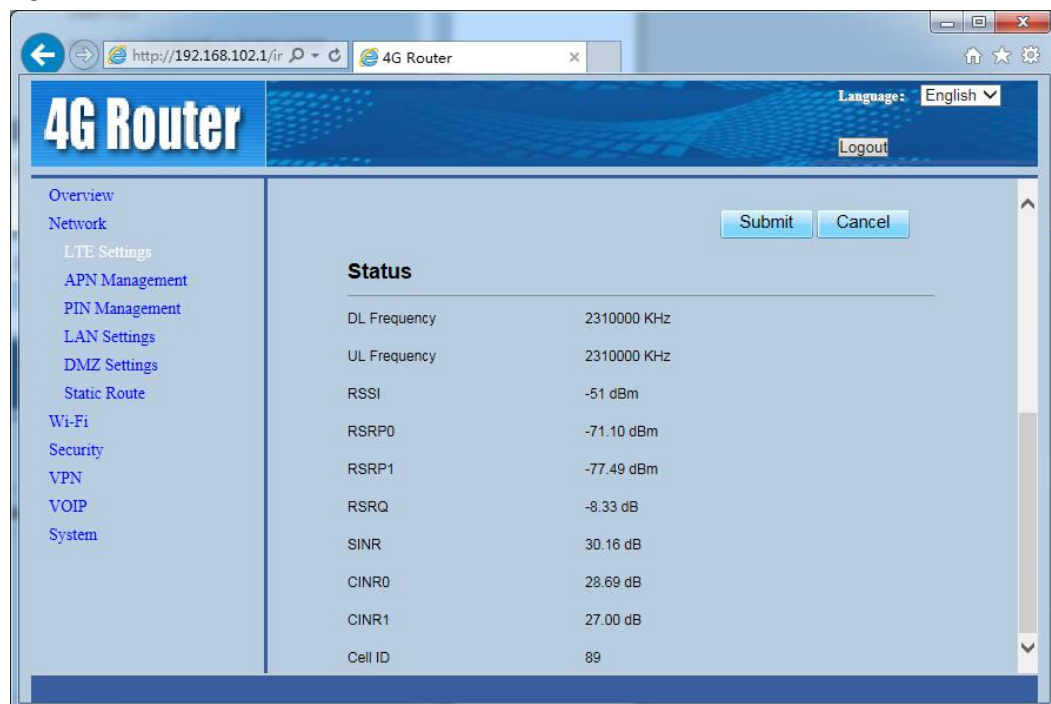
http://192.168.102.1/ir
4G Router

4G Router

Language: English

Logout

Overview
Network
LTE Settings
APN Management
PIN Management
LAN Settings
DMZ Settings
Static Route
Wi-Fi
Security
VPN
VOIP
System

Submit Cancel

Status

| | |
|---|---|
| DL Frequency | 2310000 KHz |
| UL Frequency | 2310000 KHz |
| RSSI | -51 dBm |
| RSRP0 | -71.10 dBm |
| RSRP1 | -77.49 dBm |
| RSRQ | -8.33 dB |
| SINR | 30.16 dB |
| CINR0 | 28.69 dB |
| CINR1 | 27.00 dB |
| Cell ID | 89 |